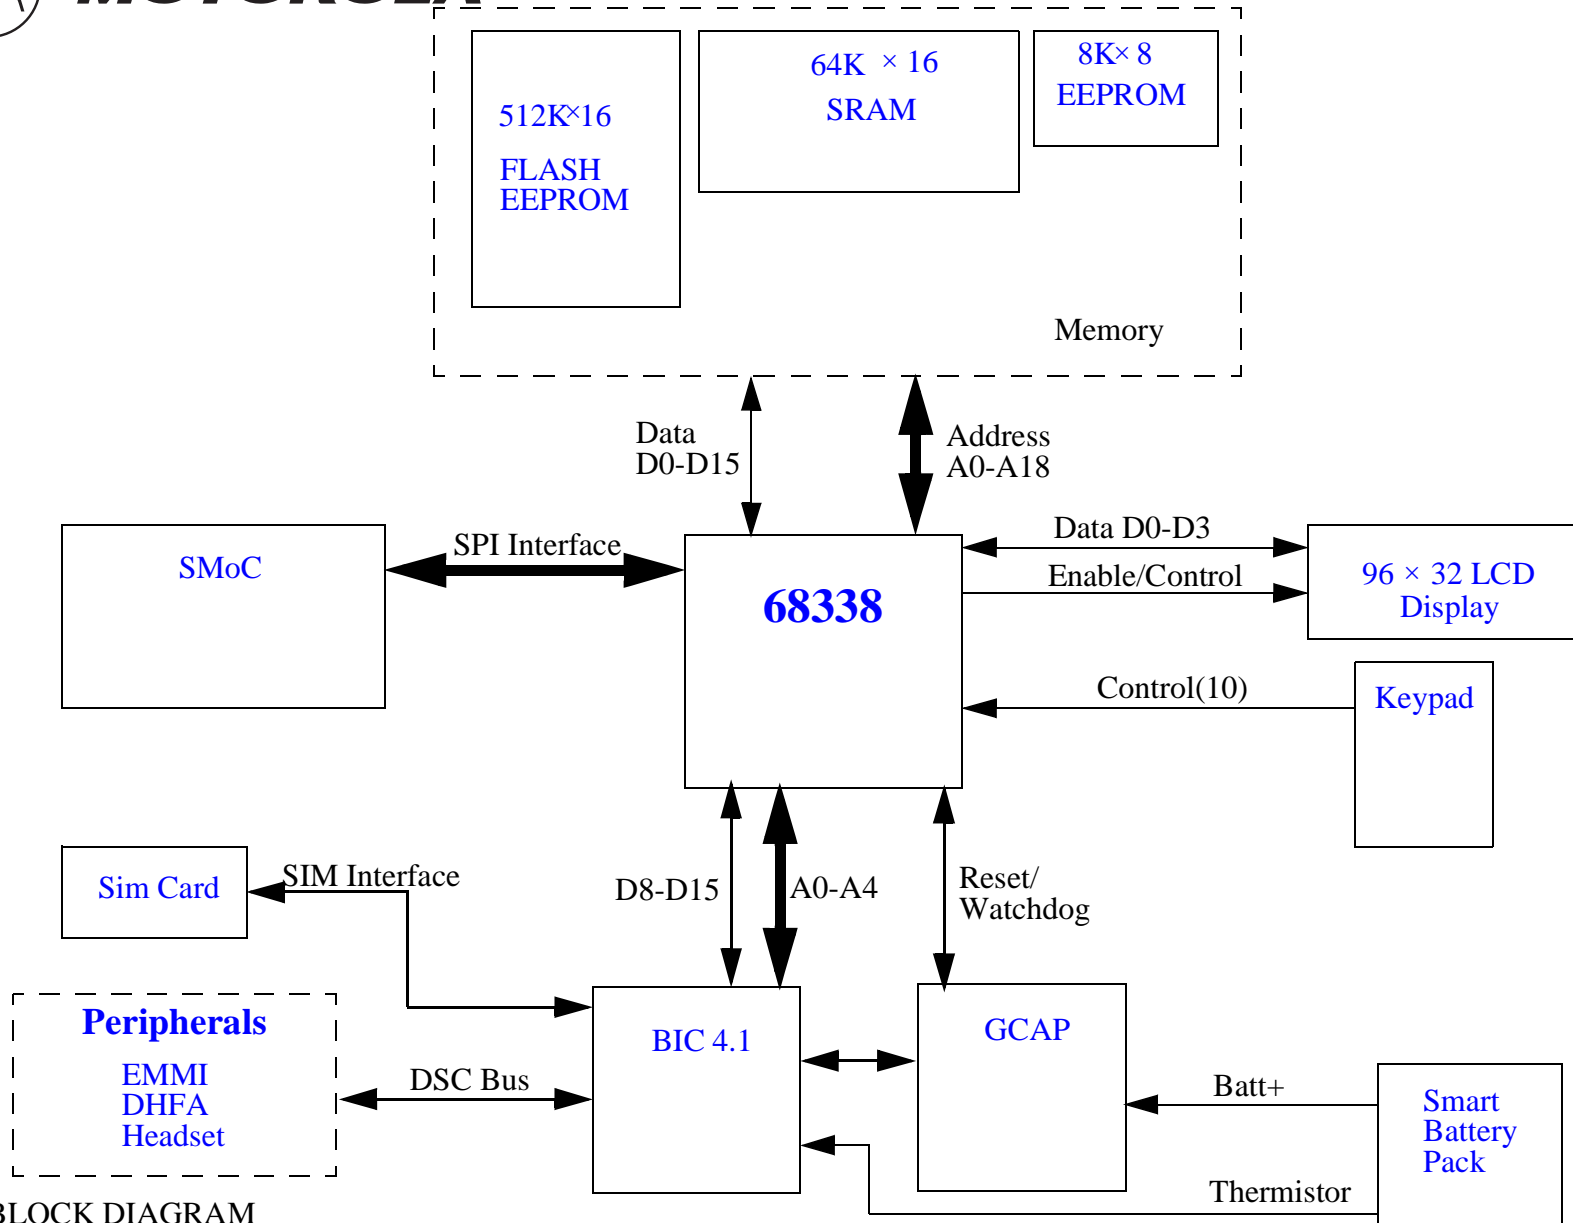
512K×16

FLASH
EEPROM

64K × 16
SRAM

8K× 8
EEPROM

Memory

Data
D0-D15

Address
A0-A18

SMoC

SPI Interface

68338

Data D0-D3

Enable/Control

96 × 32 LCD
Display

Control(10)

Keypad

Sim Card

SIM Interface

D8-D15

A0-A4

Reset/
Watchdog

Peripherals
EMMI
DHFA
Headset

DSC Bus

BIC 4.1

GCAP

Batt+

Smart
Battery
Pack

Thermistor

BLOCK DIAGRAM